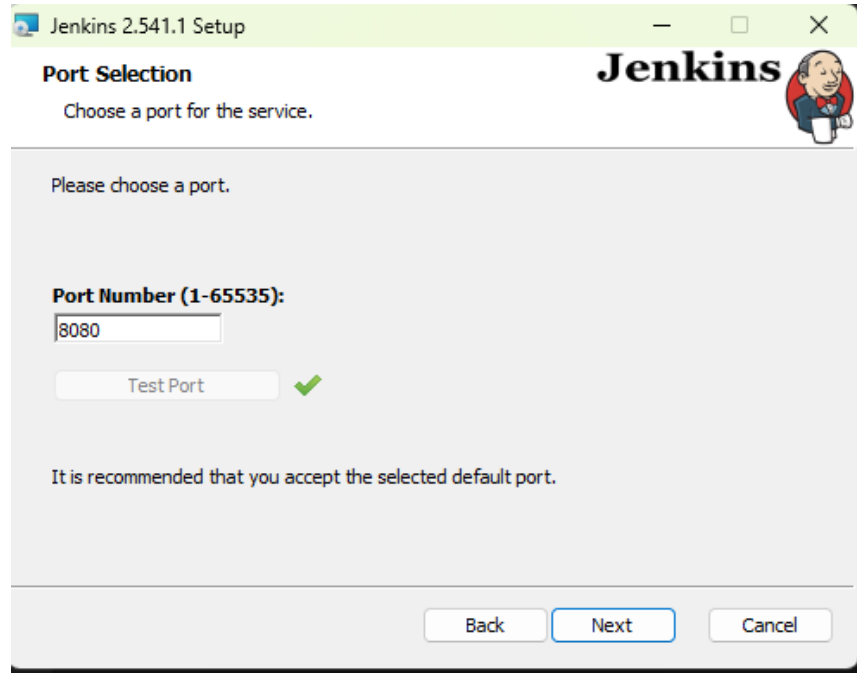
Jenkins 2.541.1 Setup

Port Selection

Choose a port for the service.

Jenkins

Please choose a port.

Port Number (1-65535):

8080

Test Port

It is recommended that you accept the selected default port.

Back Next Cancel